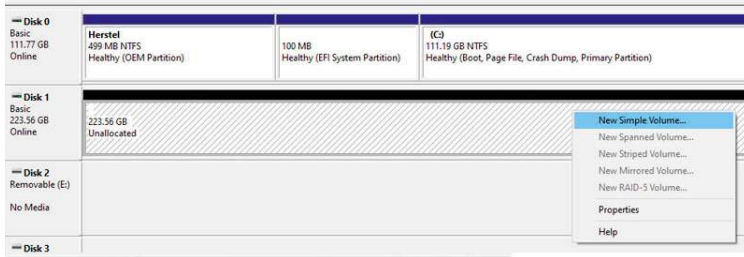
Disk 0
Basic
111.77 GB
Online

Herstel
499 MB NTFS
Healthy (OEM Partition)

100 MB
Healthy (EFI System Partition)

(C:)
111.19 GB NTFS
Healthy (Boot, Page File, Crash Dump, Primary Partition)

Disk 1
Basic
223.56 GB
Online

223.56 GB
Unallocated

New Simple Volume...
New Spanned Volume...
New Striped Volume...
New Mirrored Volume...
New RAID-5 Volume...
Properties
Help

Disk 2
Removable (E:)

No Media

Disk 3